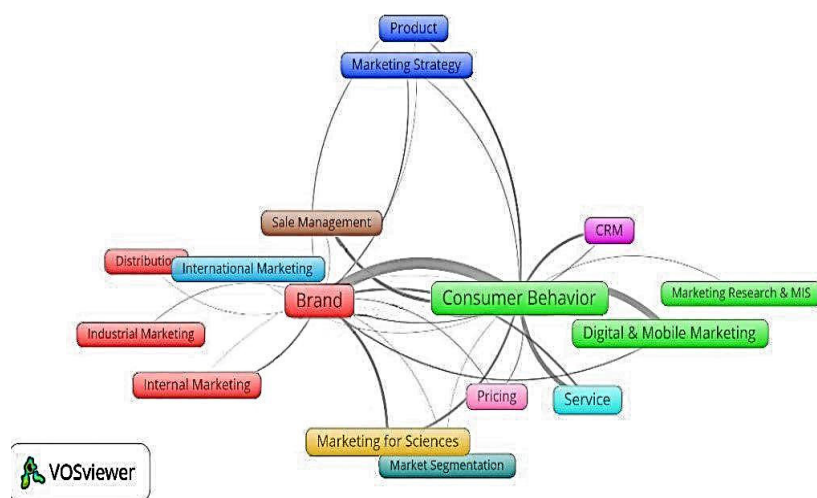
Product
Marketing Strategy
Sale Management
CRM
Distributio
International Marketing
Brand
Consumer Behavior
Marketing Research & MIS
Industrial Marketing
Digital & Mobile Marketing
Internal Marketing
Pricing
Service
Marketing for Sciences
Market Segmentation
VOSviewer